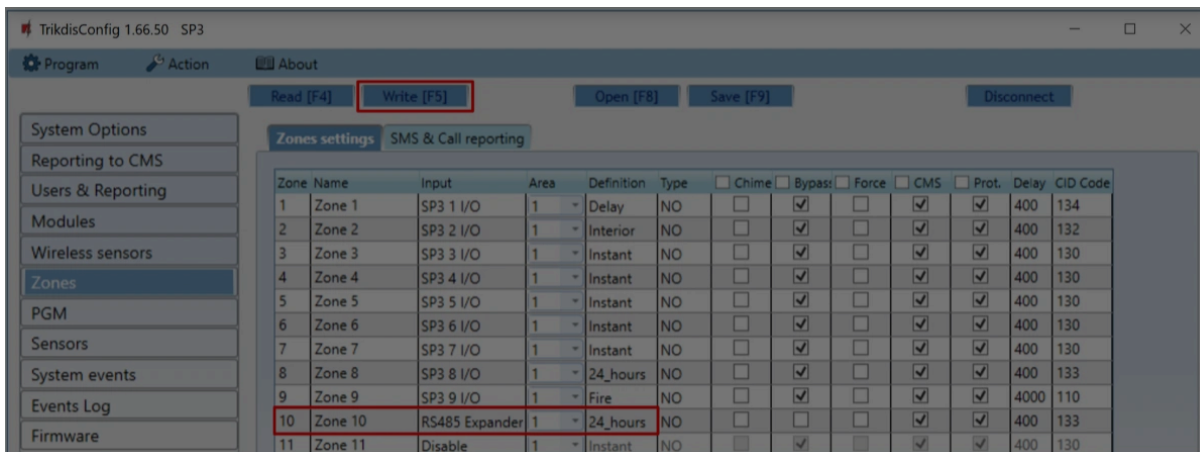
TrikdisConfig 1.66.50 SP3

Program Action About

Read [F4] Write [F5] Open [F8] Save [F9] Disconnect

System Options
Reporting to CMS
Users & Reporting
Modules
Wireless sensors
Zones
PGM
Sensors
System events
Events Log
Firmware

Zones settings SMS & Call reporting

| Zone | Name | Input | Area | Definition | Type | Chime | Bypass | Force | CMS | Prot. | Delay | CID Code |
|---|---|---|---|---|---|---|---|---|---|---|---|---|
| 1 | Zone 1 | SP3 1 I/O | 1 | Delay | NO | ☐ | ☑ | ☐ | ☑ | ☑ | 400 | 134 |
| 2 | Zone 2 | SP3 2 I/O | 1 | Interior | NO | ☐ | ☑ | ☐ | ☑ | ☑ | 400 | 132 |
| 3 | Zone 3 | SP3 3 I/O | 1 | Instant | NO | ☐ | ☑ | ☐ | ☑ | ☑ | 400 | 130 |
| 4 | Zone 4 | SP3 4 I/O | 1 | Instant | NO | ☐ | ☑ | ☐ | ☑ | ☑ | 400 | 130 |
| 5 | Zone 5 | SP3 5 I/O | 1 | Instant | NO | ☐ | ☑ | ☐ | ☑ | ☑ | 400 | 130 |
| 6 | Zone 6 | SP3 6 I/O | 1 | Instant | NO | ☐ | ☑ | ☐ | ☑ | ☑ | 400 | 130 |
| 7 | Zone 7 | SP3 7 I/O | 1 | Instant | NO | ☐ | ☑ | ☐ | ☑ | ☑ | 400 | 130 |
| 8 | Zone 8 | SP3 8 I/O | 1 | 24_hours | NO | ☐ | ☑ | ☐ | ☑ | ☑ | 400 | 133 |
| 9 | Zone 9 | SP3 9 I/O | 1 | Fire | NO | ☐ | ☑ | ☐ | ☑ | ☑ | 4000 | 110 |
| 10 | Zone 10 | RS485 Expander | 1 | 24_hours | NO | ☐ | ☐ | ☐ | ☑ | ☑ | 400 | 133 |
| 11 | Zone 11 | Disable | 1 | Instant | NO | ☐ | ☑ | ☐ | ☑ | ☑ | 400 | 130 |